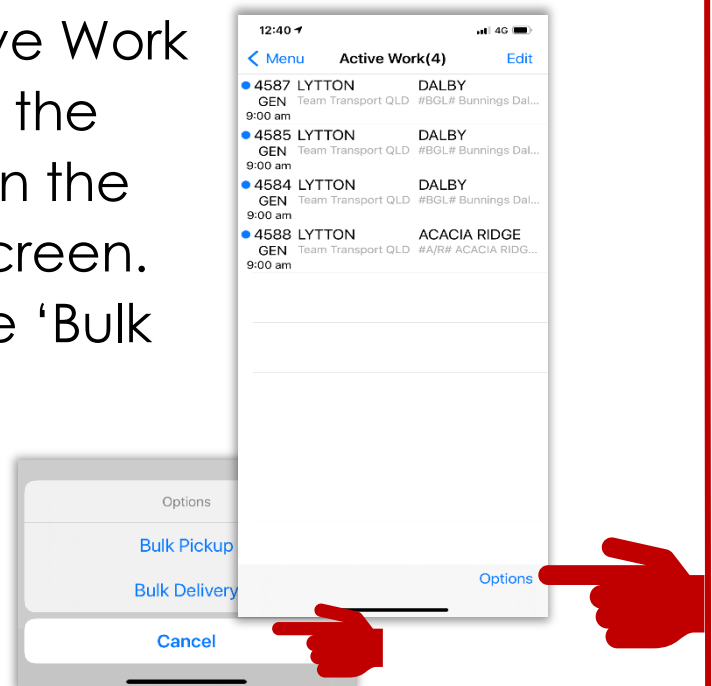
ve Work
the
n the
creen.
e 'Bulk

12:40
4G
< Menu
Active Work(4)
Edit

4587 LYTTON
DALBY
GEN
Team Transport QLD
#BGL# Bunnings Dal...
9:00 am

4585 LYTTON
DALBY
GEN
Team Transport QLD
#BGL# Bunnings Dal...
9:00 am

4584 LYTTON
DALBY
GEN
Team Transport QLD
#BGL# Bunnings Dal...
9:00 am

4588 LYTTON
ACACIA RIDGE
GEN
Team Transport QLD
#A/R# ACACIA RIDG...
9:00 am

Options

Options
Bulk Pickup
Bulk Delivery
Cancel